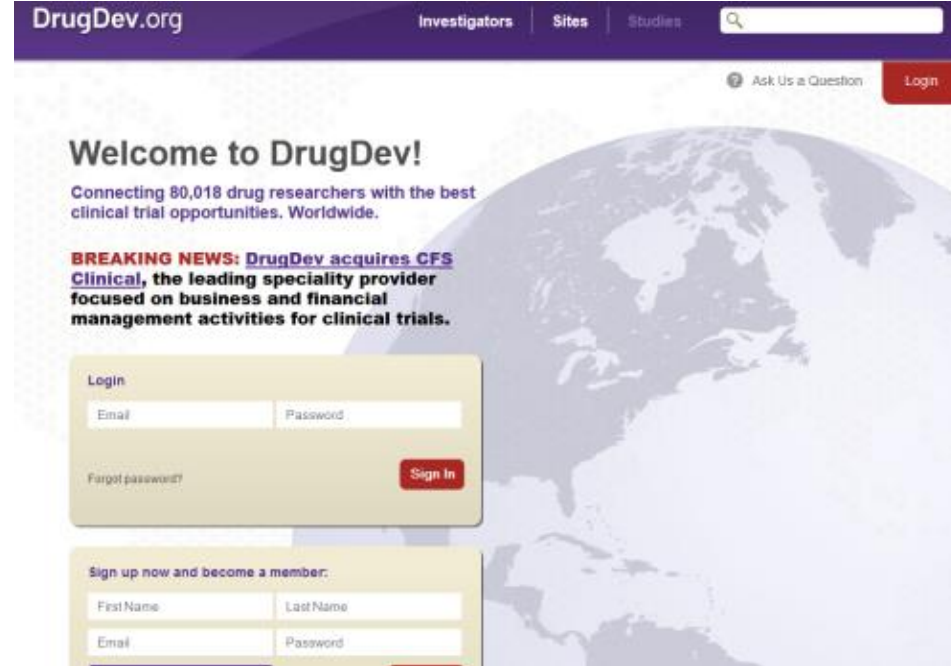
DrugDev.org

Investigators | Sites | Studies

? Ask Us a Question

Login

Welcome to DrugDev!

Connecting 80,018 drug researchers with the best clinical trial opportunities. Worldwide.

BREAKING NEWS: DrugDev acquires CFS Clinical, the leading speciality provider focused on business and financial management activities for clinical trials.

Login

Email

Password

Forgot password?

Sign In

Sign up now and become a member:

First Name

Last Name

Email

Password